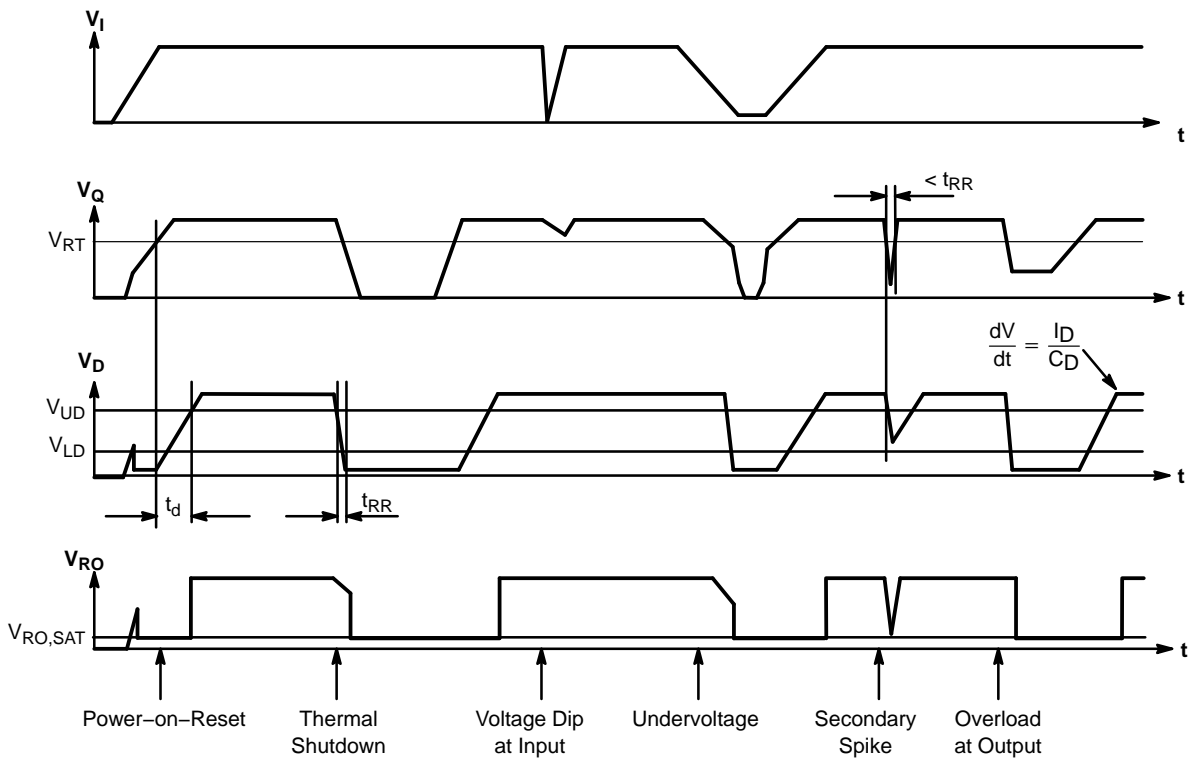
$V_I$

t

$V_Q$

$< t_{RR}$

$V_{RT}$

t

$V_D$

$\frac{dV}{dt} = \frac{I_D}{C_D}$

$V_{UD}$

$V_{LD}$

t

$t_d$

$t_{RR}$

$V_{RO}$

$V_{RO,SAT}$

t

Power−on−Reset

Thermal Shutdown

Voltage Dip at Input

Undervoltage

Secondary Spike

Overload at Output